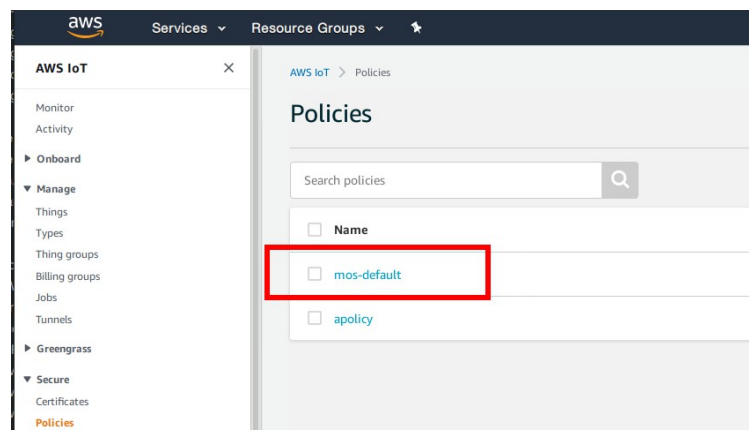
aws Services ⌄ Resource Groups ⌄

AWS IoT ×

Monitor
Activity

▶ Onboard

▼ Manage
Things
Types
Thing groups
Billing groups
Jobs
Tunnels

▶ Greengrass

▼ Secure
Certificates
Policies

AWS IoT > Policies

Policies

Search policies

Name

mos-default

apolicy